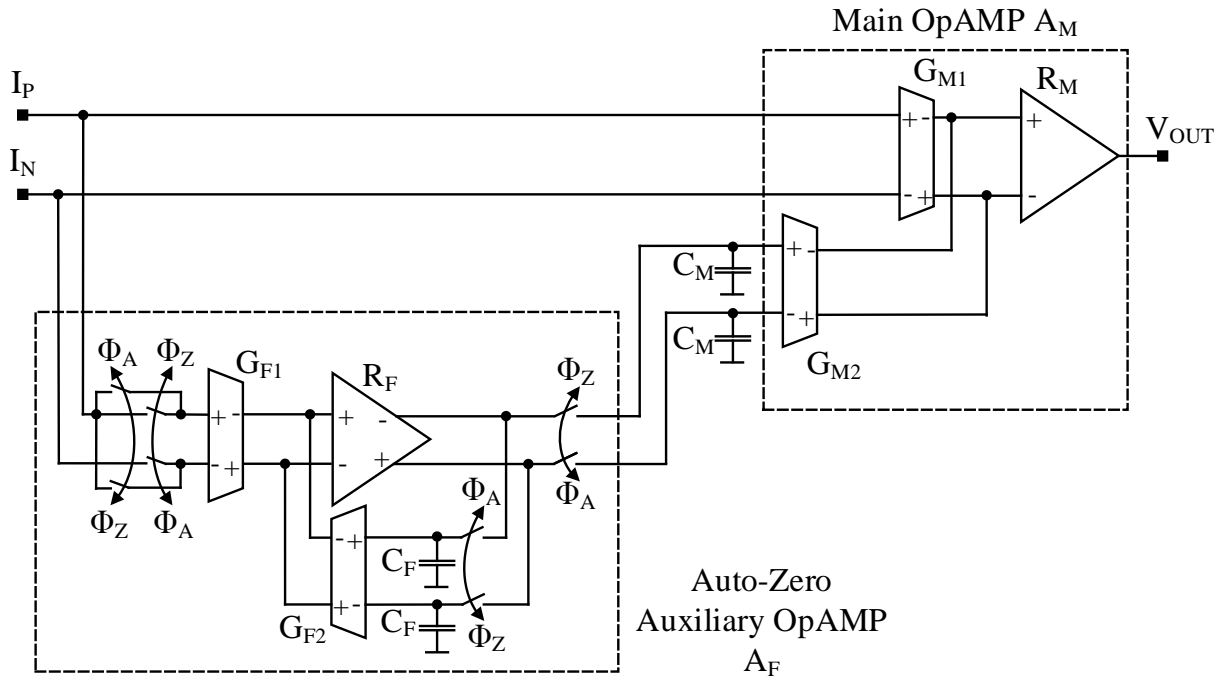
Main OpAMP $A_M$

$I_P$

$I_N$

$G_{M1}$

$R_M$

+ -

- +

+

-

$V_{OUT}$

+ -

- +

$C_M$

$C_M$

$G_{M2}$

$\Phi_A$ $\Phi_Z$

$G_{F1}$

$R_F$

+ -

- +

+ -

- +

$\Phi_Z$

$\Phi_Z$ $\Phi_A$

$\Phi_A$

$\Phi_A$

- +

+ -

$C_F$

$C_F$

$G_{F2}$

$\Phi_Z$

Auto-Zero
Auxiliary OpAMP
$A_F$